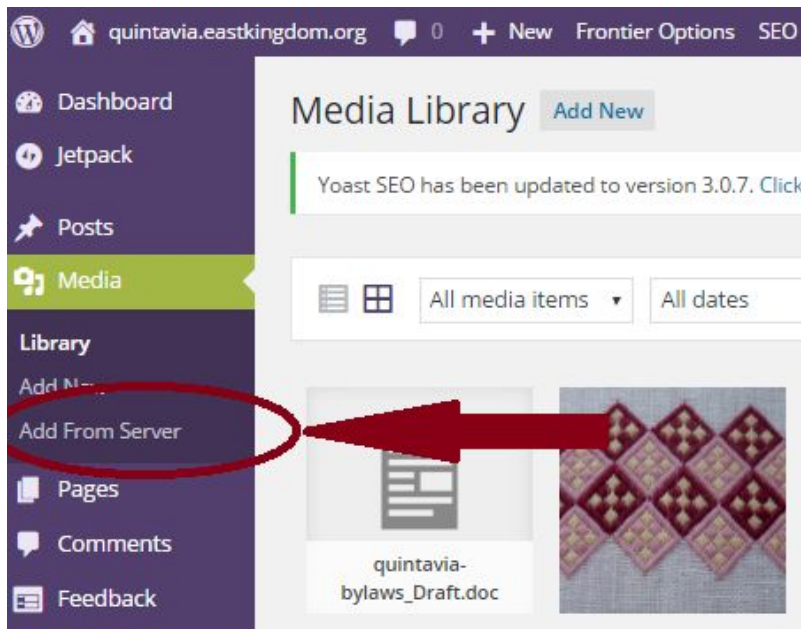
quintavia.eastkingdom.org 0 + New Frontier Options SEO

Dashboard
Jetpack
Posts
Media
Library
Add N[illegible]
Add From Server
Pages
Comments
Feedback

Media Library Add New

Yoast SEO has been updated to version 3.0.7. Click

All media items ▾ All dates

quintavia-bylaws_Draft.doc